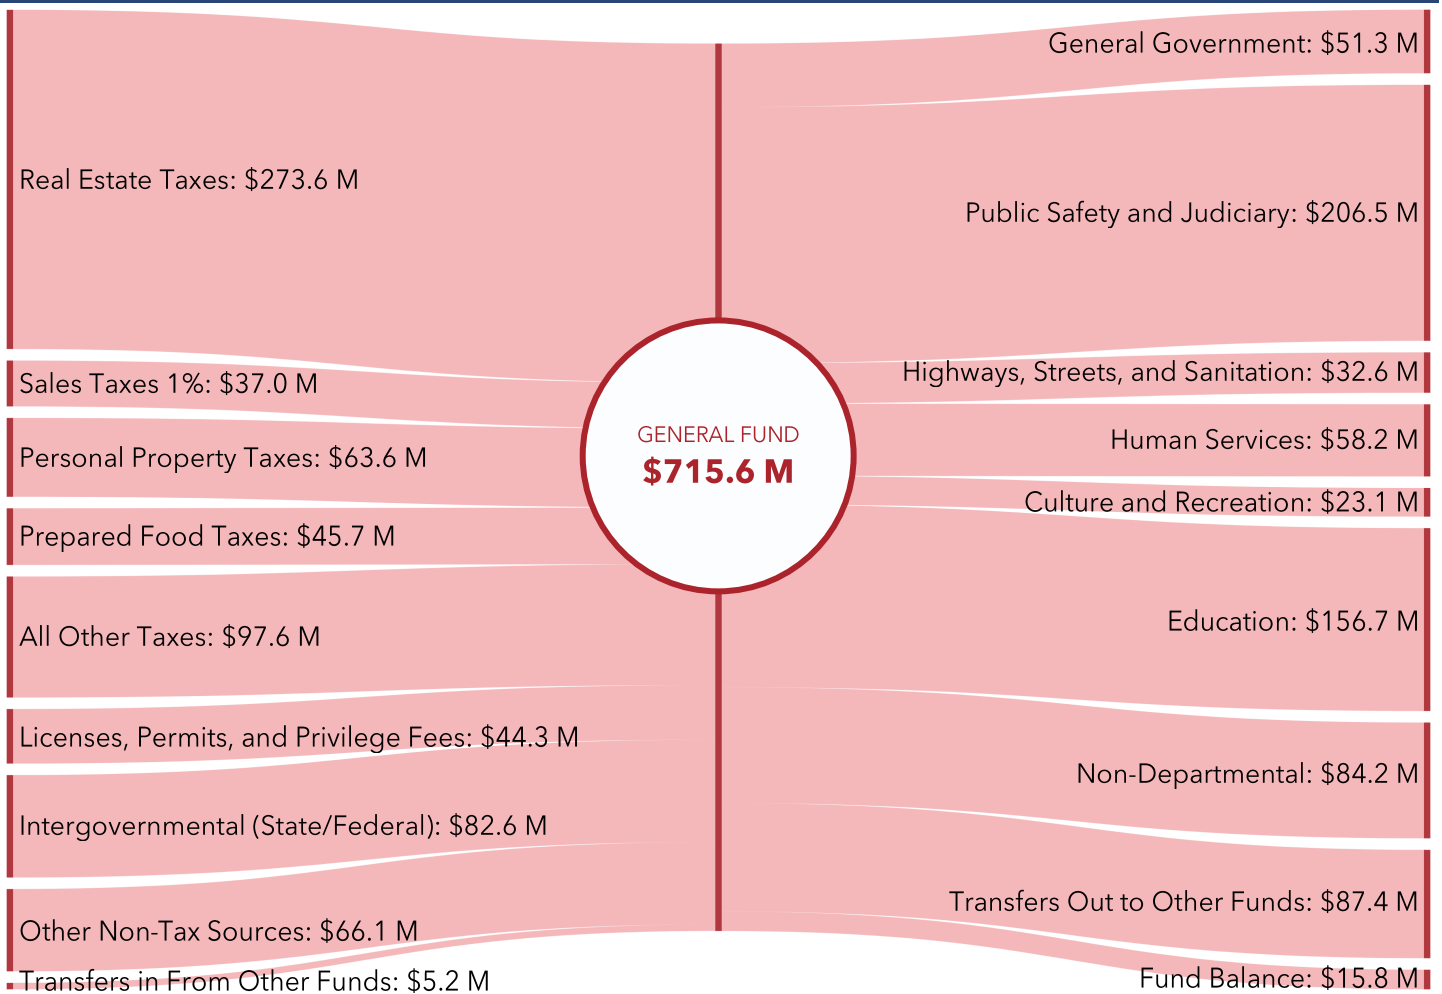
Real Estate Taxes: $273.6 M
Sales Taxes 1%: $37.0 M
Personal Property Taxes: $63.6 M
Prepared Food Taxes: $45.7 M
All Other Taxes: $97.6 M
Licenses, Permits, and Privilege Fees: $44.3 M
Intergovernmental (State/Federal): $82.6 M
Other Non-Tax Sources: $66.1 M
Transfers in From Other Funds: $5.2 M

GENERAL FUND
$715.6 M

General Government: $51.3 M
Public Safety and Judiciary: $206.5 M
Highways, Streets, and Sanitation: $32.6 M
Human Services: $58.2 M
Culture and Recreation: $23.1 M
Education: $156.7 M
Non-Departmental: $84.2 M
Transfers Out to Other Funds: $87.4 M
Fund Balance: $15.8 M